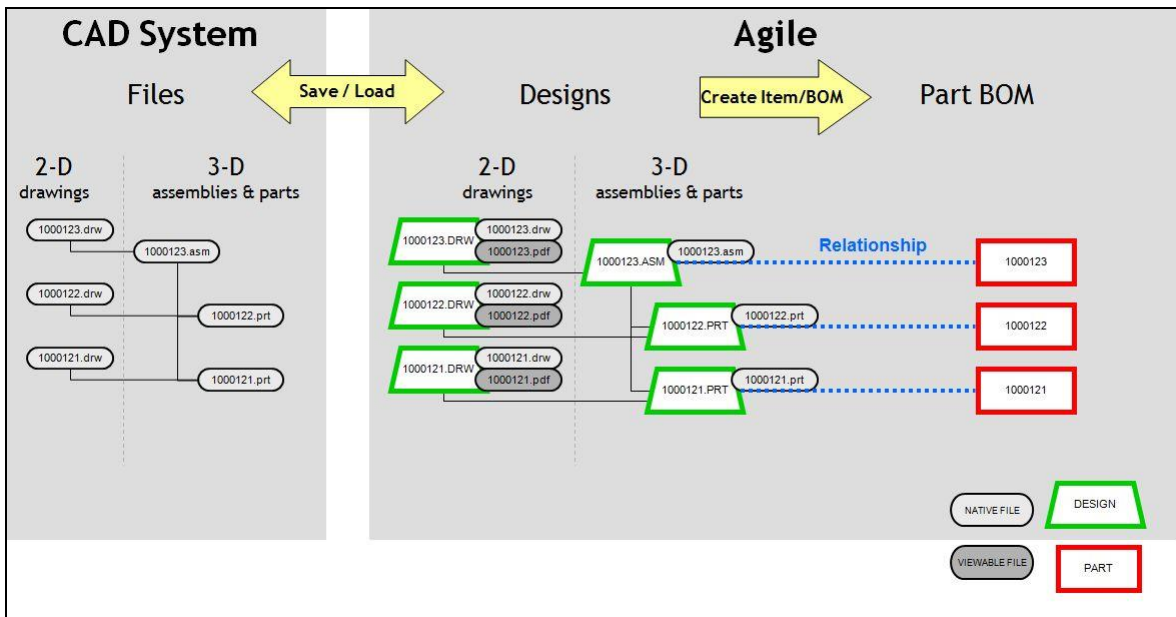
CAD System

Files

Save / Load

2-D
drawings

3-D
assemblies & parts

1000123.drw

1000123.asm

1000122.drw

1000122.prt

1000121.drw

1000121.prt

Agile

Designs

Create Item/BOM

Part BOM

2-D
drawings

3-D
assemblies & parts

1000123.DRW
1000123.drw
1000123.pdf

1000123.ASM
1000123.asm

Relationship

1000123

1000122.DRW
1000122.drw
1000122.pdf

1000122.PRT
1000122.prt

1000122

1000121.DRW
1000121.drw
1000121.pdf

1000121.PRT
1000121.prt

1000121

NATIVE FILE

DESIGN

VIEWABLE FILE

PART